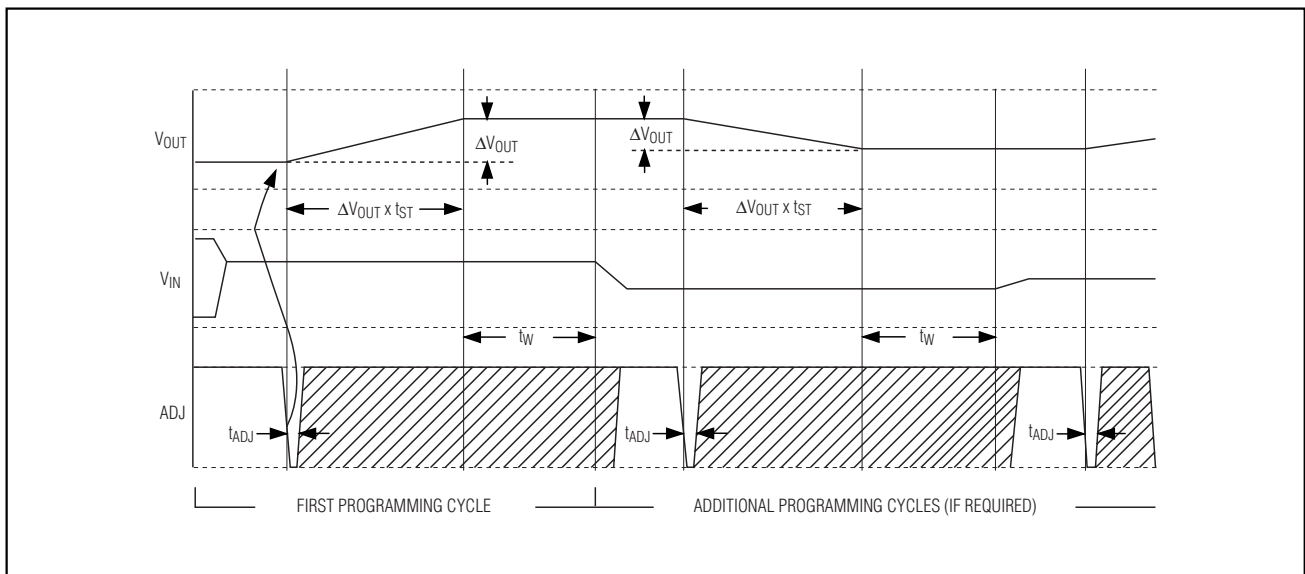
$V_{OUT}$

$\Delta V_{OUT}$

$\Delta V_{OUT}$

$\Delta V_{OUT} \times t_{ST}$

$\Delta V_{OUT} \times t_{ST}$

$V_{IN}$

$t_W$

$t_W$

ADJ

$t_{ADJ}$

$t_{ADJ}$

$t_{ADJ}$

FIRST PROGRAMMING CYCLE

ADDITIONAL PROGRAMMING CYCLES (IF REQUIRED)